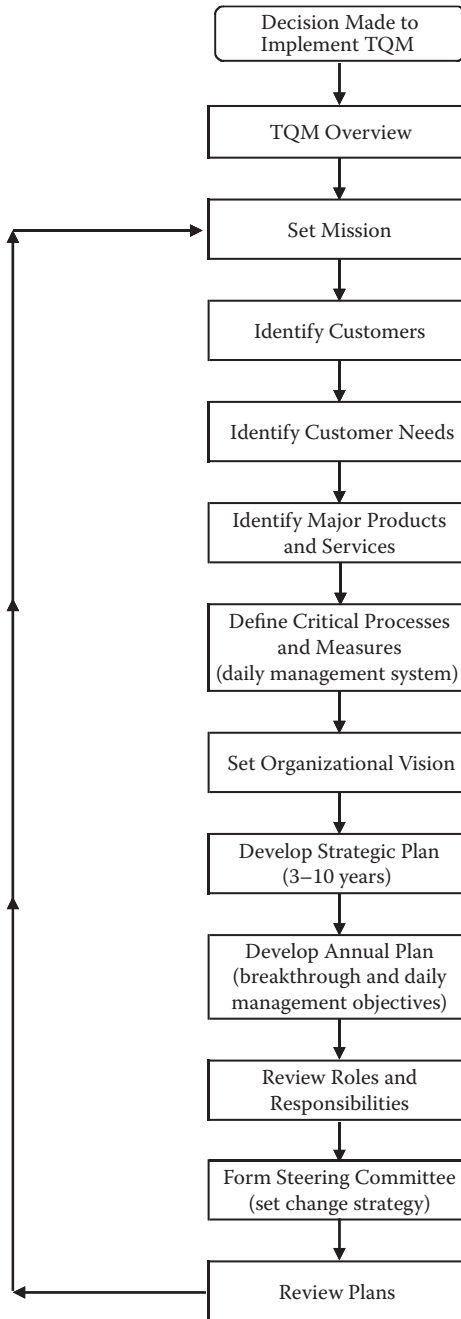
Decision Made to Implement TQM

TQM Overview

Set Mission

Identify Customers

Identify Customer Needs

Identify Major Products and Services

Define Critical Processes and Measures (daily management system)

Set Organizational Vision

Develop Strategic Plan (3–10 years)

Develop Annual Plan (breakthrough and daily management objectives)

Review Roles and Responsibilities

Form Steering Committee (set change strategy)

Review Plans